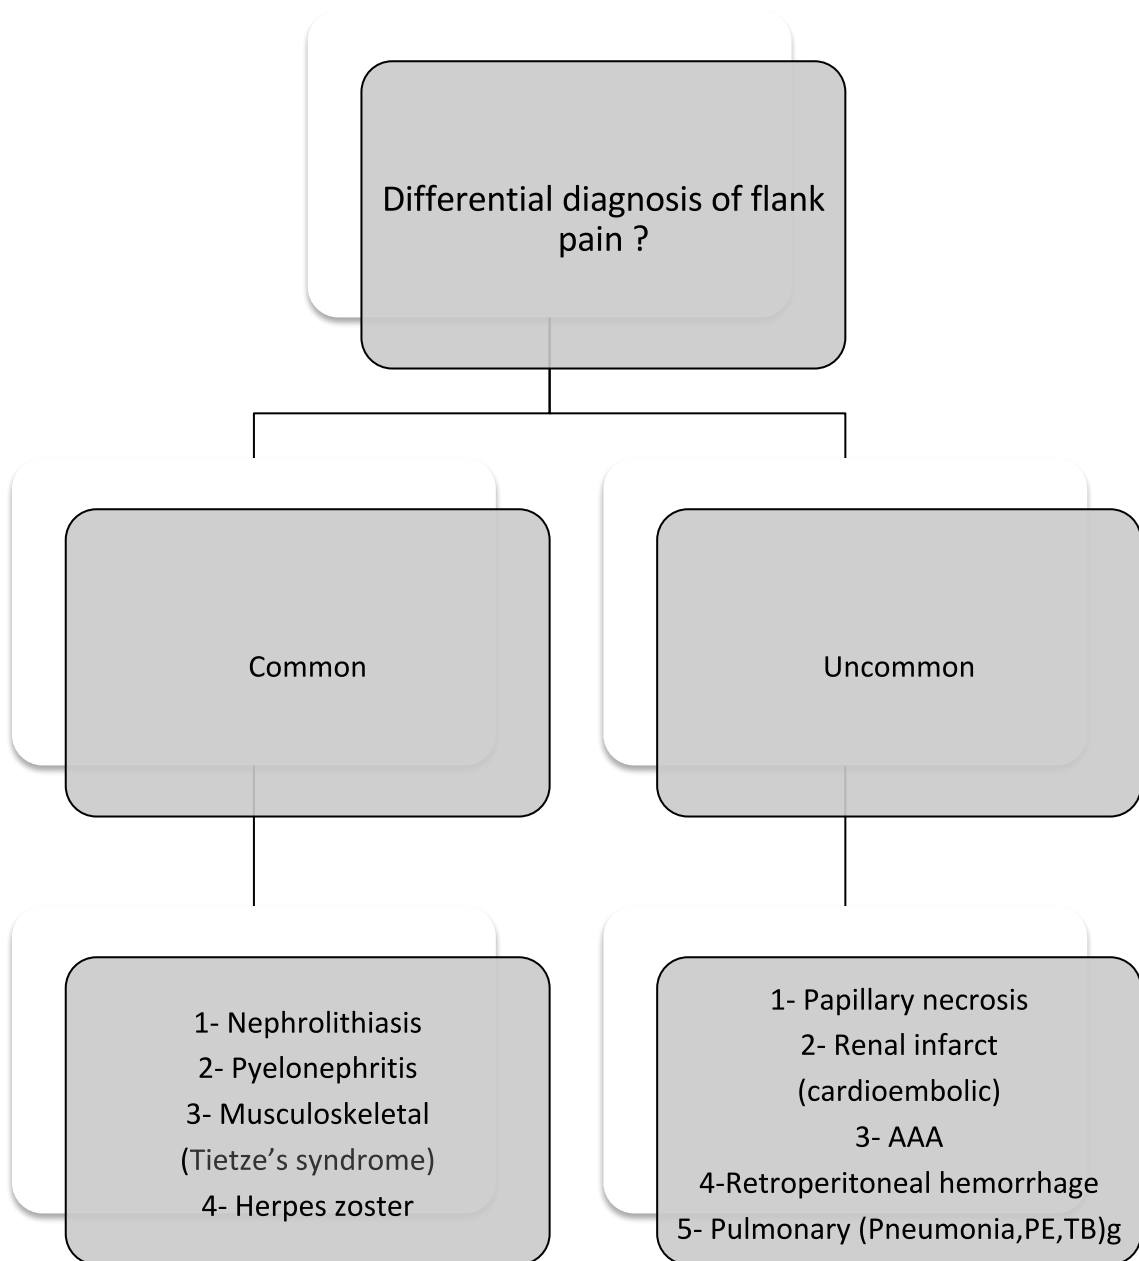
Differential diagnosis of flank pain ?

Common

Uncommon

1- Nephrolithiasis
2- Pyelonephritis
3- Musculoskeletal (Tietze's syndrome)
4- Herpes zoster

1- Papillary necrosis
2- Renal infarct (cardioembolic)
3- AAA
4-Retroperitoneal hemorrhage
5- Pulmonary (Pneumonia,PE,TB)g